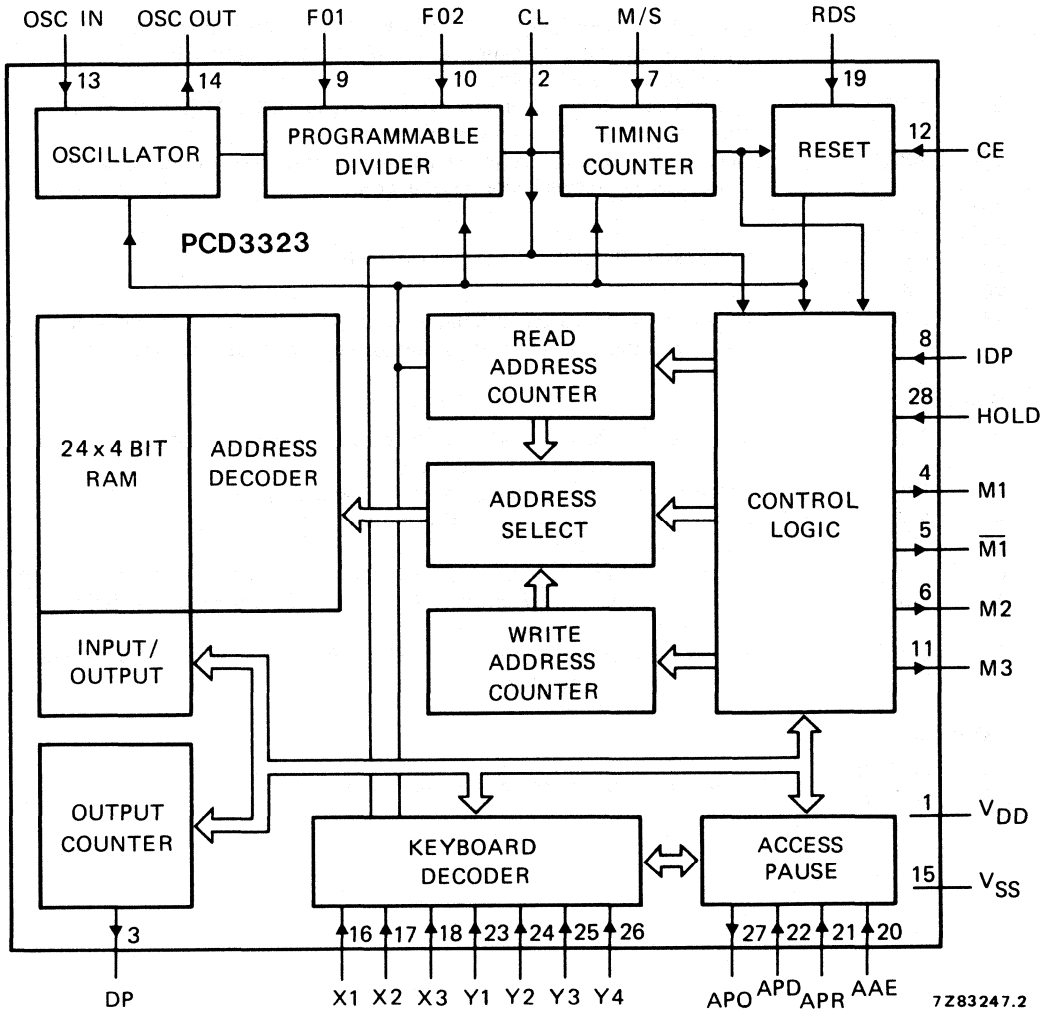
OSC IN
OSC OUT
F01
F02
CL
M/S
RDS
13
14
9
10
2
7
19
OSCILLATOR
PROGRAMMABLE DIVIDER
TIMING COUNTER
RESET
12
CE
PCD3323
24 x 4 BIT RAM
ADDRESS DECODER
READ ADDRESS COUNTER
ADDRESS SELECT
WRITE ADDRESS COUNTER
CONTROL LOGIC
8
IDP
28
HOLD
4
M1
5
$\overline{M1}$
6
M2
11
M3
INPUT/ OUTPUT
OUTPUT COUNTER
KEYBOARD DECODER
ACCESS PAUSE
1
$V_{DD}$
15
$V_{SS}$
3
16
17
18
23
24
25
26
27
22
21
20
DP
X1
X2
X3
Y1
Y2
Y3
Y4
APO
APD
APR
AAE
7Z83247.2